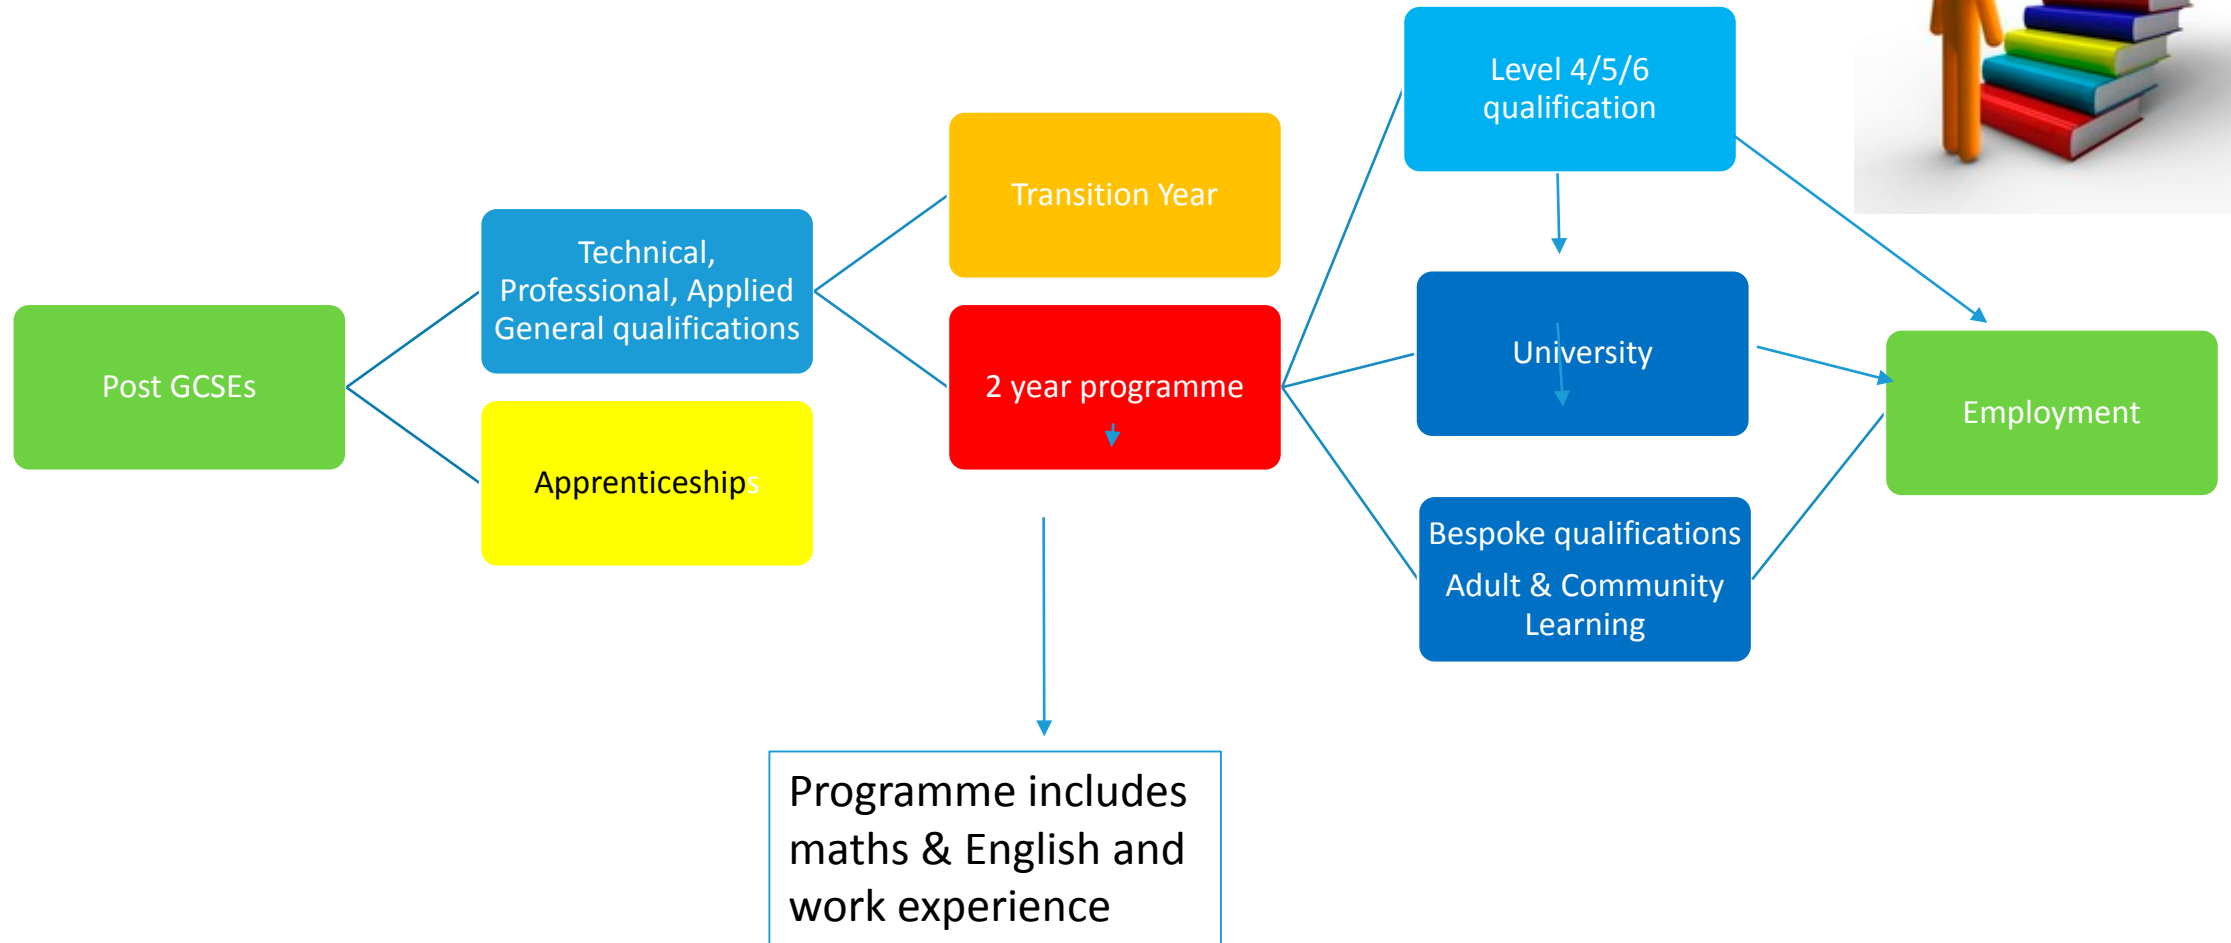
Post GCSEs

Technical, Professional, Applied General qualifications

Apprenticeships

Transition Year

2 year programme

Level 4/5/6 qualification

University

Bespoke qualifications

Adult & Community Learning

Employment

Programme includes maths & English and work experience